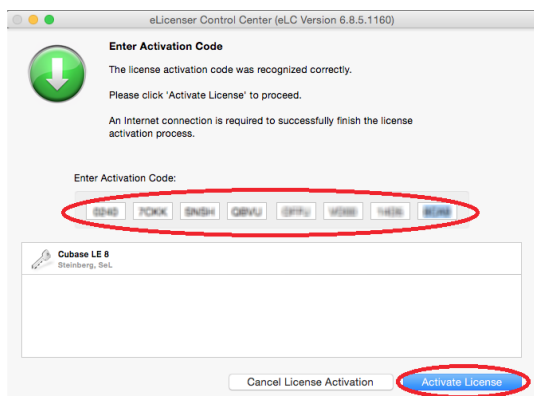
eLicenser Control Center (eLC Version 6.8.5.1160)

Enter Activation Code

The license activation code was recognized correctly.

Please click 'Activate License' to proceed.

An Internet connection is required to successfully finish the license activation process.

Enter Activation Code:

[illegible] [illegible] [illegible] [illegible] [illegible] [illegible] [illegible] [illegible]

Cubase LE 8
Steinberg, SeL

Cancel License Activation

Activate License